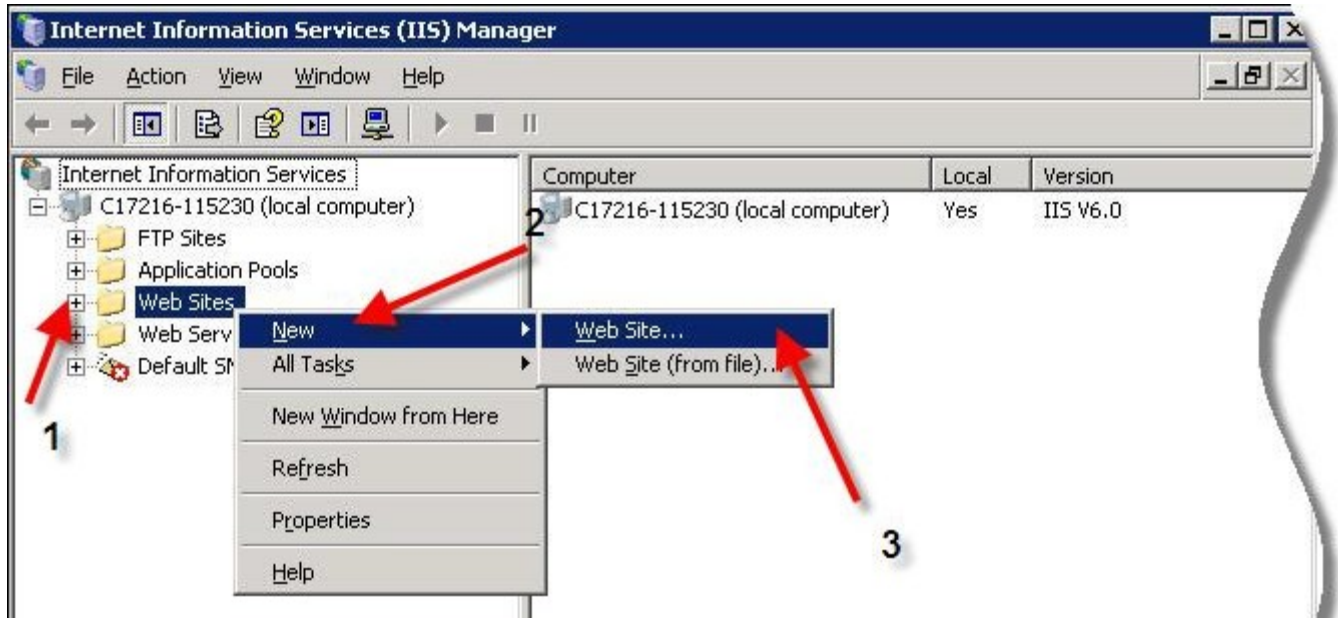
Internet Information Services (IIS) Manager

File Action View Window Help

Internet Information Services
C17216-115230 (local computer)
FTP Sites
Application Pools
Web Sites
Web Serv
Default SM

| Computer | Local | Version |
|---|---|---|
| C17216-115230 (local computer) | Yes | IIS V6.0 |

New
All Tasks
New Window from Here
Refresh
Properties
Help

Web Site...
Web Site (from file)...

1
2
3